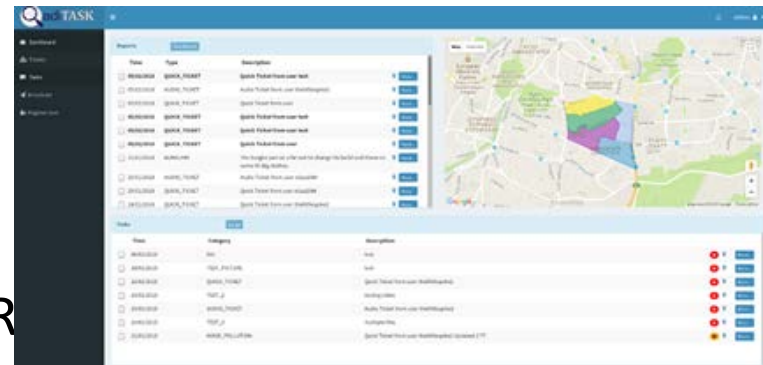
TASK

Reports

| Time | Type | Description |
|---|---|---|
| 09/06/2016 | QUICK_TICKET | Quick Ticket from user test |
| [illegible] | AUDIO_TICKET | Audio Ticket from user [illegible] |
| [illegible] | QUICK_TICKET | Quick Ticket from user |
| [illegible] | QUICK_TICKET | Quick Ticket from user test |
| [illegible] | QUICK_TICKET | Quick Ticket from user test |
| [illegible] | QUICK_TICKET | Quick Ticket from user |
| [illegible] | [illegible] | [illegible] |
| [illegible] | AUDIO_TICKET | Audio Ticket from user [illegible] |
| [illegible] | QUICK_TICKET | Quick Ticket from user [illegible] |
| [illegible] | QUICK_TICKET | Quick Ticket from user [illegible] |

Tasks

| Time | Category | Description |
|---|---|---|
| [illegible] | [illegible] | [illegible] |
| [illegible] | TEXT_PICTURE | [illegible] |
| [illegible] | QUICK_TICKET | Quick Ticket from user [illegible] |
| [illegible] | TEXT_2 | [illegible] |
| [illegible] | AUDIO_TICKET | Audio Ticket from user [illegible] |
| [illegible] | TEXT_2 | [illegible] |
| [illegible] | NOISE_POLLUTION | Quick Ticket from user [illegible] |

Google

R